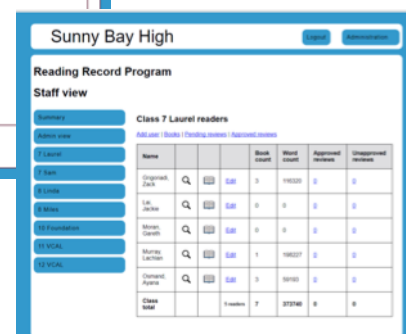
Sunny Bay High

Logout

Administration

Reading Record Program

Staff view

Summary

Admin view

7 Laurel

7 Sam

8 Linda

8 Miles

10 Foundation

11 VCAL

12 VCAL

Class 7 Laurel readers

Add user | Books | Pending reviews | Approved reviews

| Name | | | | Book count | Word count | Approved reviews | Unapproved reviews |
|---|---|---|---|---|---|---|---|
| Grigoriadi, Zack | | | Edit | 3 | 116320 | 0 | 0 |
| Lai, Jackie | | | Edit | 0 | 0 | 0 | 0 |
| Moran, Gareth | | | Edit | 0 | 0 | 0 | 0 |
| Murray, Lachlan | | | Edit | 1 | 198227 | 0 | 0 |
| Osmand, Ayana | | | Edit | 3 | 59193 | 0 | 0 |
| Class total | | | 5 readers | 7 | 373740 | 0 | 0 |